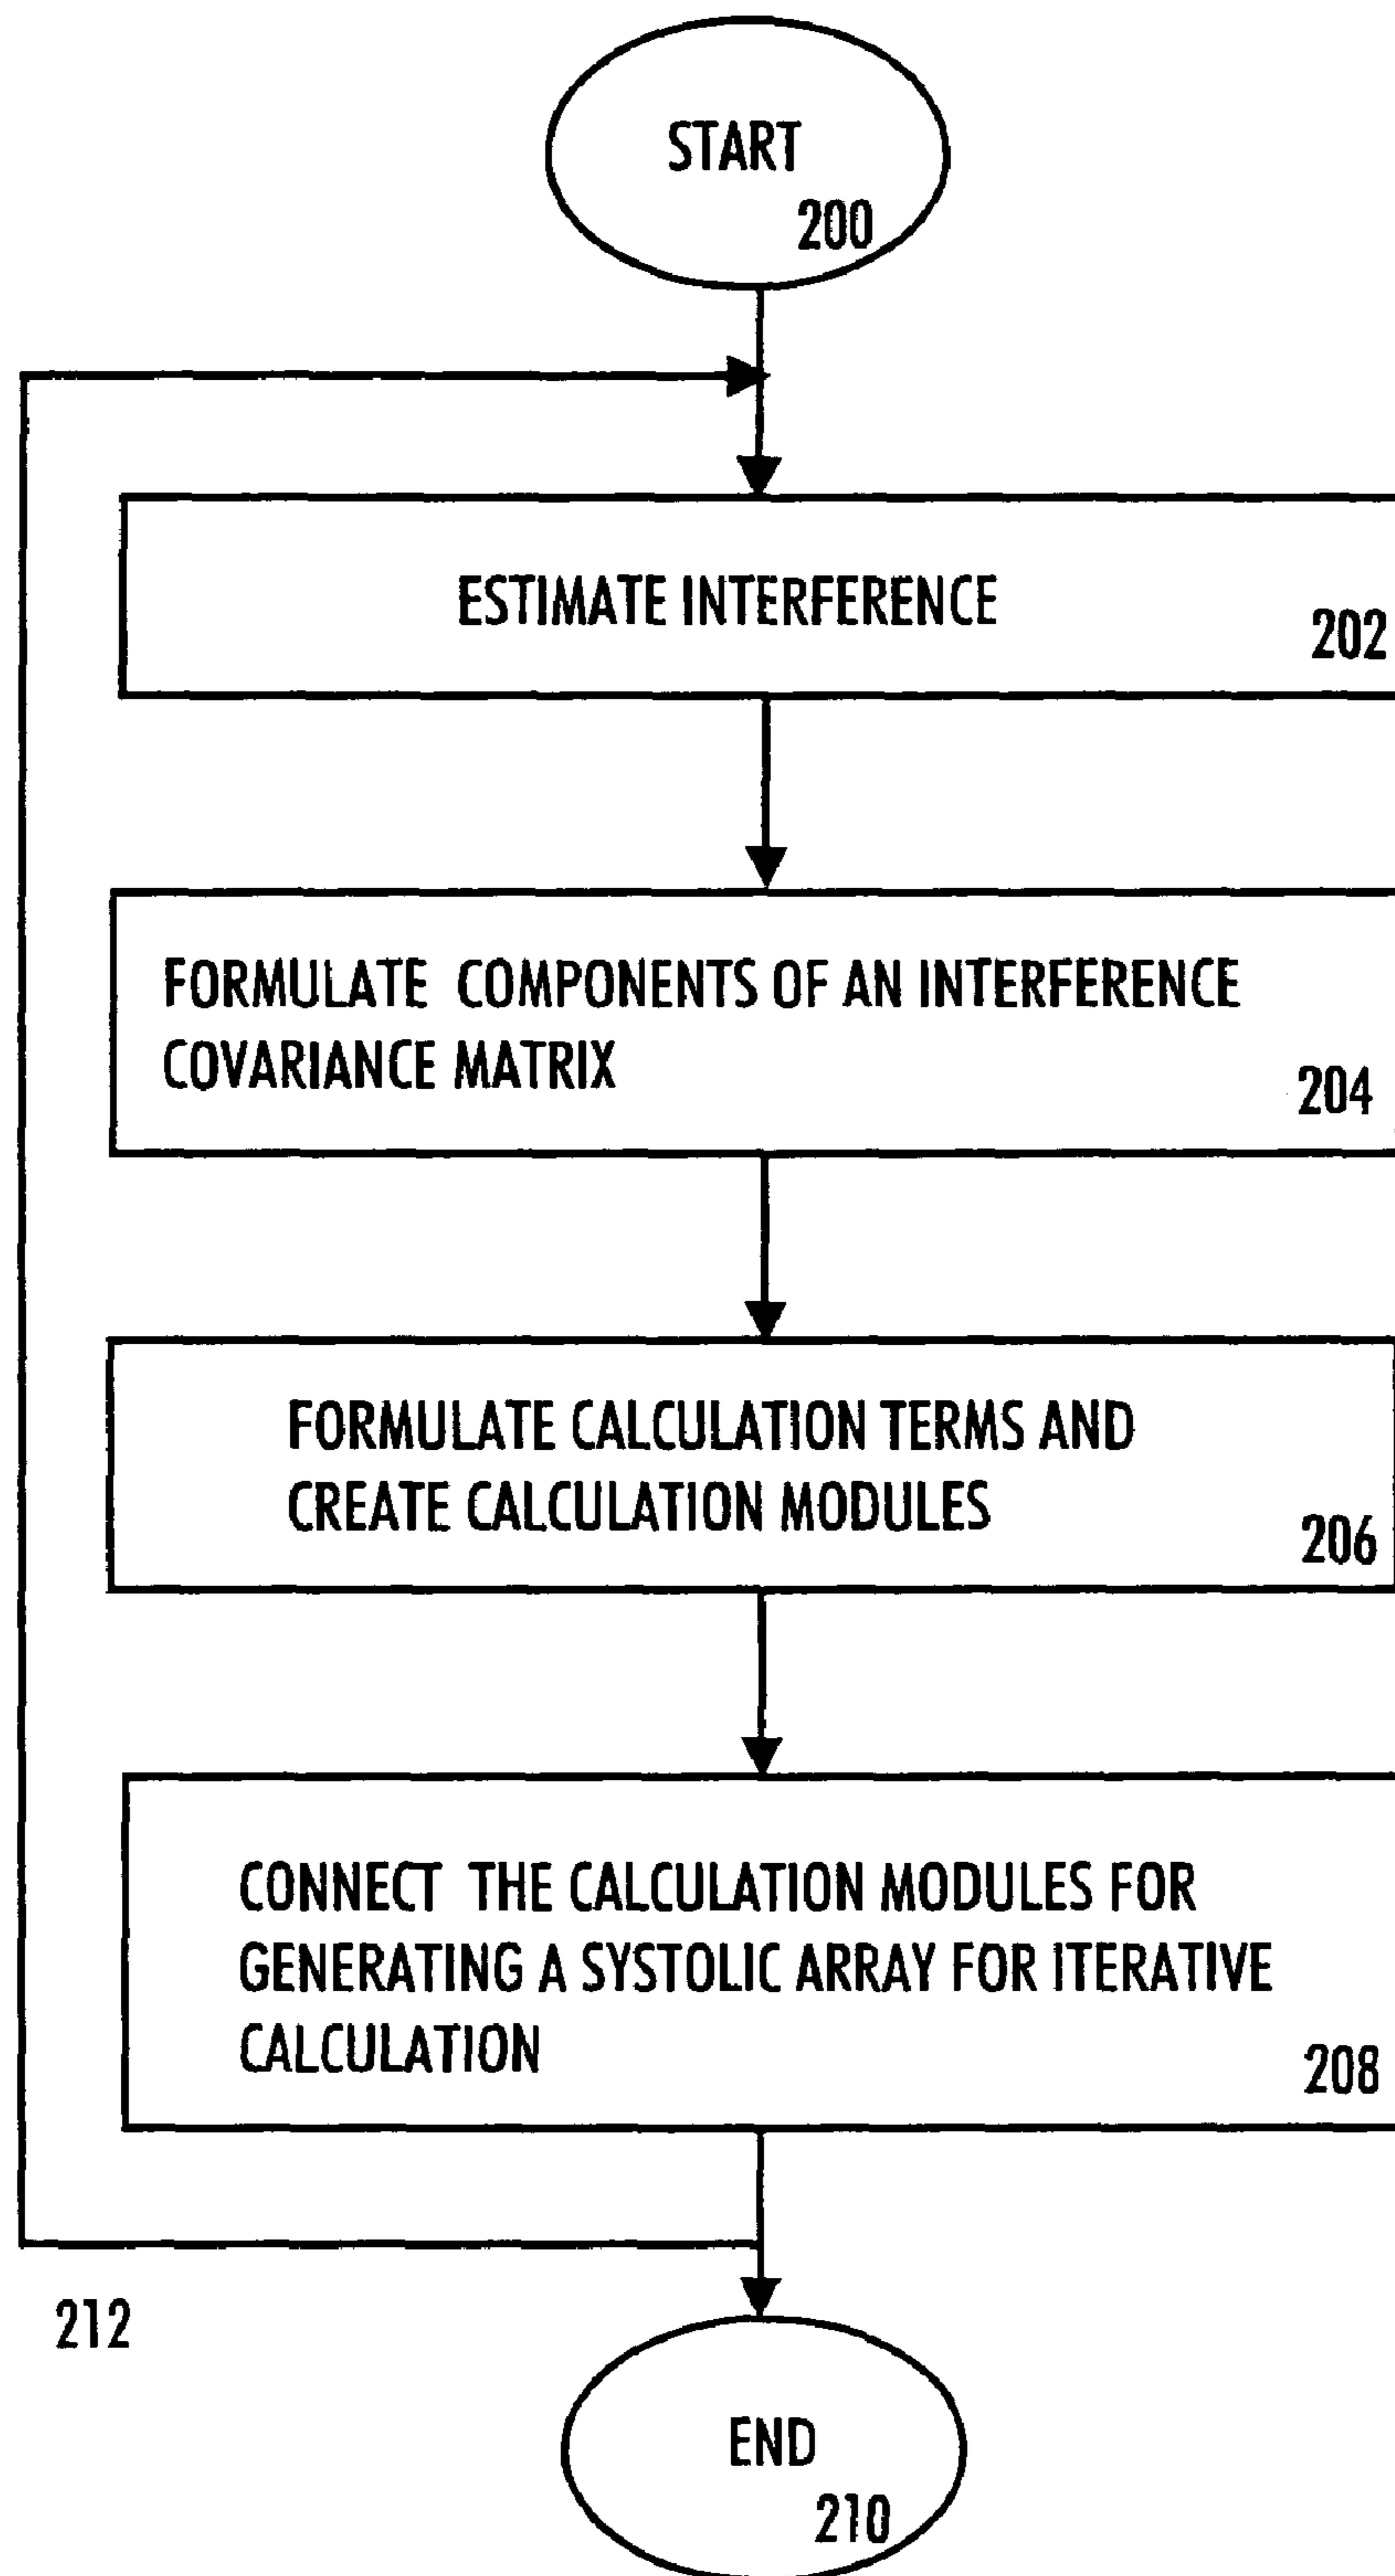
START
200

ESTIMATE INTERFERENCE
202

FORMULATE COMPONENTS OF AN INTERFERENCE COVARIANCE MATRIX
204

FORMULATE CALCULATION TERMS AND CREATE CALCULATION MODULES
206

CONNECT THE CALCULATION MODULES FOR GENERATING A SYSTOLIC ARRAY FOR ITERATIVE CALCULATION
208

212

END
210